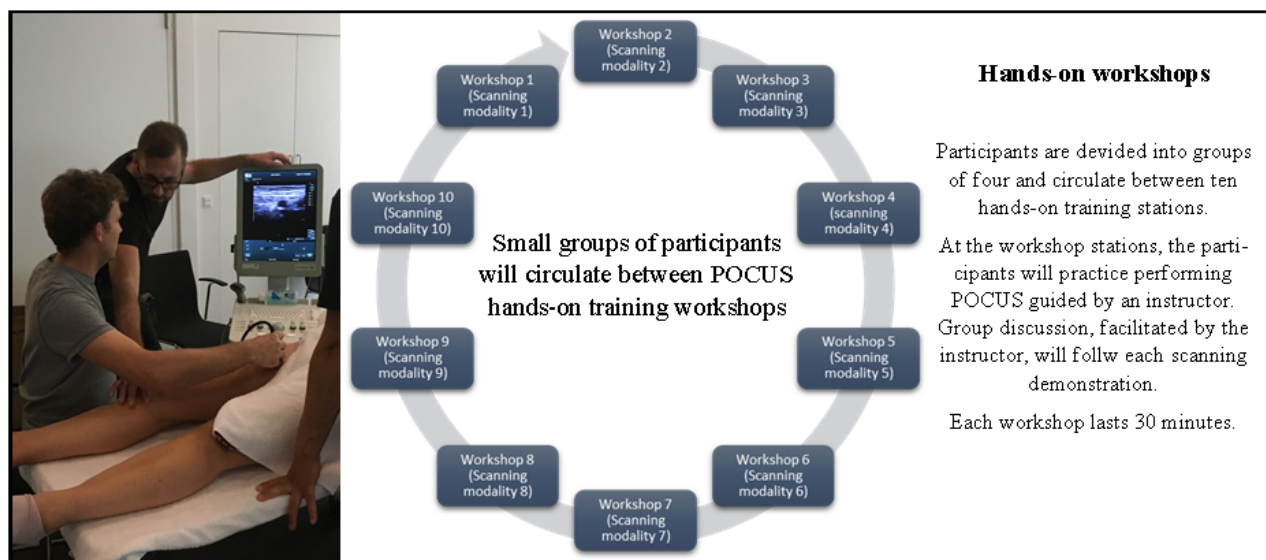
Workshop 1 (Scanning modality 1)

Workshop 2 (Scanning modality 2)

Workshop 3 (Scanning modality 3)

Workshop 4 (scanning modality 4)

Workshop 5 (Scanning modality 5)

Workshop 6 (Scanning modality 6)

Workshop 7 (Scanning modality 7)

Workshop 8 (Scanning modality 8)

Workshop 9 (Scanning modality 9)

Workshop 10 (Scanning modality 10)

Small groups of participants will circulate between POCUS hands-on training workshops

Hands-on workshops

Participants are devided into groups of four and circulate between ten hands-on training stations.

At the workshop stations, the participants will practice performing POCUS guided by an instructor. Group discussion, facilitated by the instructor, will follw each scanning demonstration.

Each workshop lasts 30 minutes.